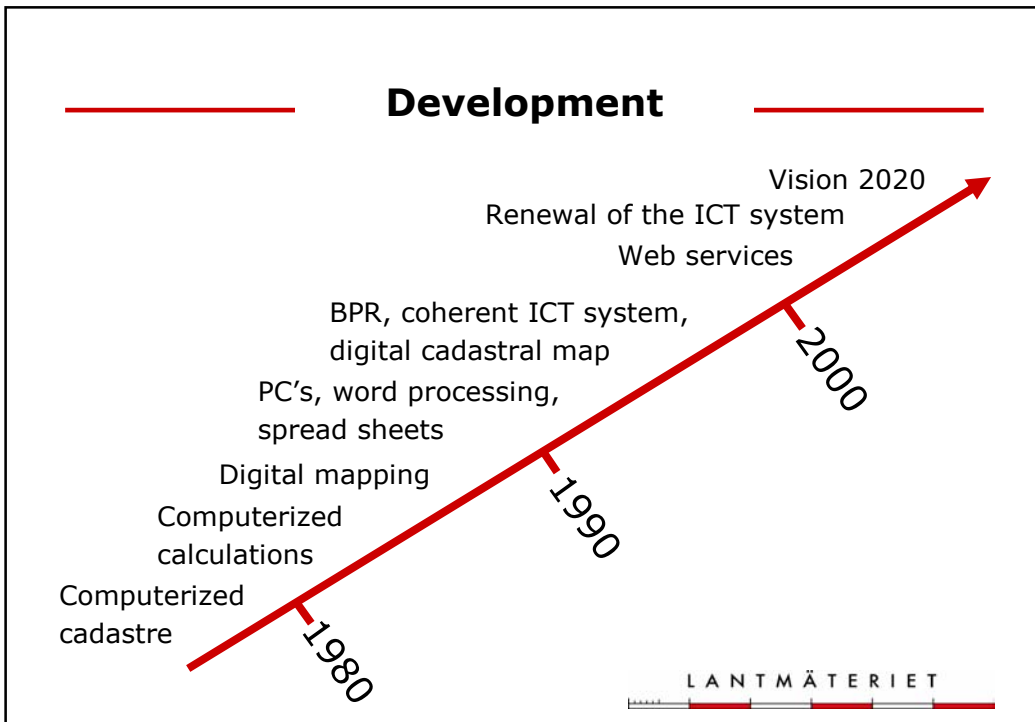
Development

Vision 2020

Renewal of the ICT system

Web services

BPR, coherent ICT system, digital cadastral map

PC's, word processing, spread sheets

Digital mapping

Computerized calculations

Computerized cadastre

2000

1990

1980

LANTMÄTERIET